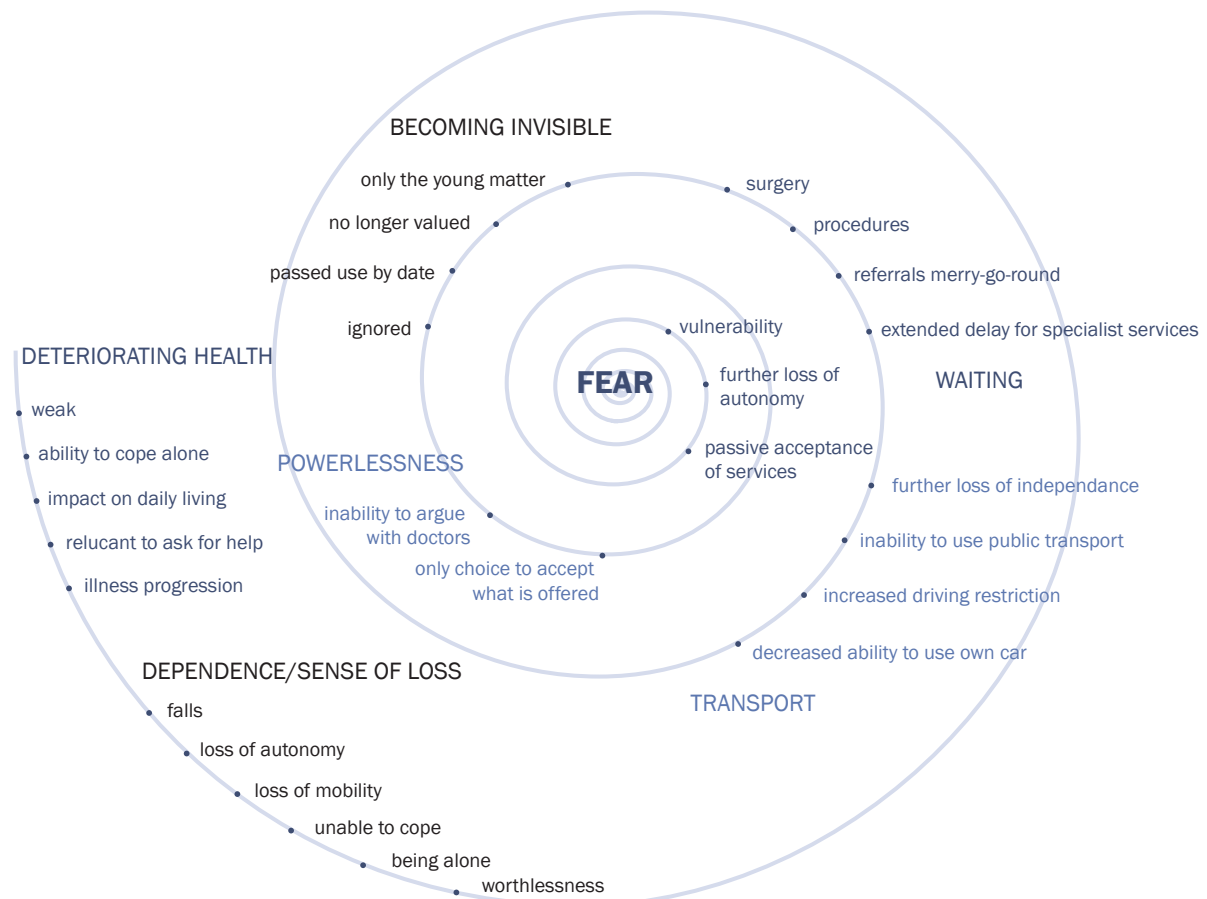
BECOMING INVISIBLE

only the young matter

no longer valued

passed use by date

ignored

surgery

procedures

referrals merry-go-round

extended delay for specialist services

WAITING

FEAR

vulnerability

further loss of autonomy

passive acceptance of services

DETERIORATING HEALTH

weak

ability to cope alone

impact on daily living

relucant to ask for help

illness progression

POWERLESSNESS

inability to argue with doctors

only choice to accept what is offered

further loss of independance

inability to use public transport

increased driving restriction

decreased ability to use own car

TRANSPORT

DEPENDENCE/SENSE OF LOSS

falls

loss of autonomy

loss of mobility

unable to cope

being alone

worthlessness